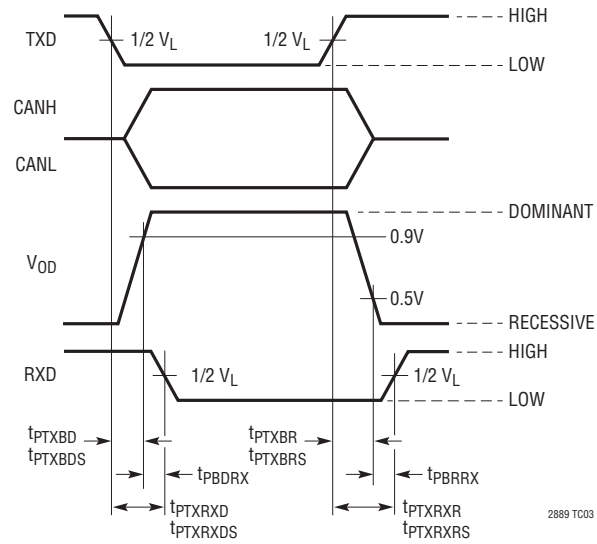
TXD
$1/2\ V_L$
$1/2\ V_L$
HIGH
LOW
CANH
CANL
DOMINANT
0.9V
$V_{OD}$
0.5V
RECESSIVE
HIGH
RXD
$1/2\ V_L$
$1/2\ V_L$
LOW
$t_{PTXBD}$
$t_{PTXBDS}$
$t_{PBDRX}$
$t_{PTXBR}$
$t_{PTXBRS}$
$t_{PBRRX}$
$t_{PTXRXD}$
$t_{PTXRXDS}$
$t_{PTXRXR}$
$t_{PTXRXRS}$
2889 TC03